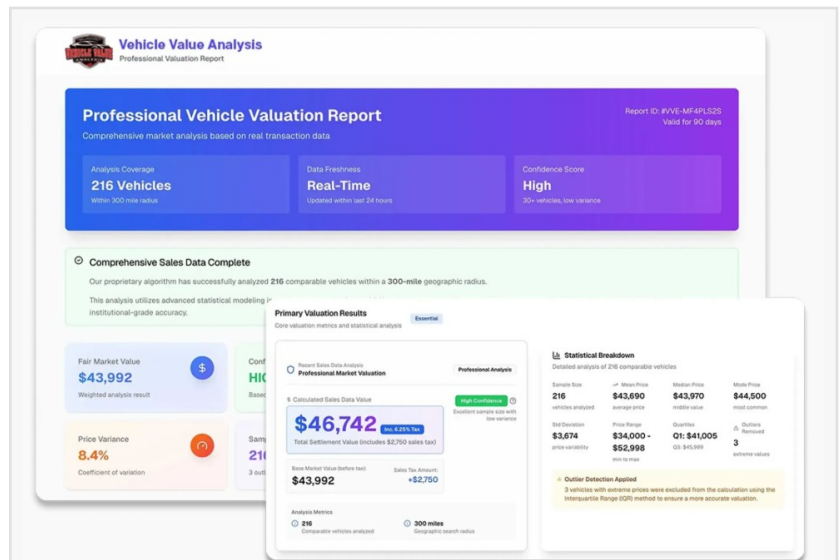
VEHICLE VALUE

Vehicle Value Analysis
Professional Valuation Report

Professional Vehicle Valuation Report
Comprehensive market analysis based on real transaction data

Report ID: #VVE-MF4PLS2S
Valid for 90 days

Analysis Coverage
216 Vehicles
Within 300 mile radius

Data Freshness
Real-Time
Updated within last 24 hours

Confidence Score
High
30+ vehicles, low variance

Comprehensive Sales Data Complete
Our proprietary algorithm has successfully analyzed 216 comparable vehicles within a 300-mile geographic radius.
This analysis utilizes advanced statistical modeling i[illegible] institutional-grade accuracy.

Fair Market Value
$43,992
Weighted analysis result

Conf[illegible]
HIG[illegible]
Based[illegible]

Price Variance
8.4%
Coefficient of variation

Samp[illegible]
216
3 out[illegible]

Primary Valuation Results
Essential
Core valuation metrics and statistical analysis

Recent Sales Data Analysis
Professional Market Valuation
Professional Analysis

$ Calculated Sales Data Value
High Confidence
$46,742
Inc. 6.25% Tax
Total Settlement Value (includes $2,750 sales tax)
Excellent sample size with low variance

Base Market Value (before tax)
$43,992
Sales Tax Amount:
+$2,750

Analysis Metrics
216
Comparable vehicles analyzed
300 miles
Geographic search radius

Statistical Breakdown
Detailed analysis of 216 comparable vehicles

Sample Size
216
vehicles analyzed

Mean Price
$43,690
average price

Median Price
$43,970
middle value

Mode Price
$44,500
most common

Std Deviation
$3,674
price variability

Price Range
$34,000 - $52,998
min to max

Quartiles
Q1: $41,005
Q3: $45,999

Outliers Removed
3
extreme values

Outlier Detection Applied
3 vehicles with extreme prices were excluded from the calculation using the Interquartile Range (IQR) method to ensure a more accurate valuation.